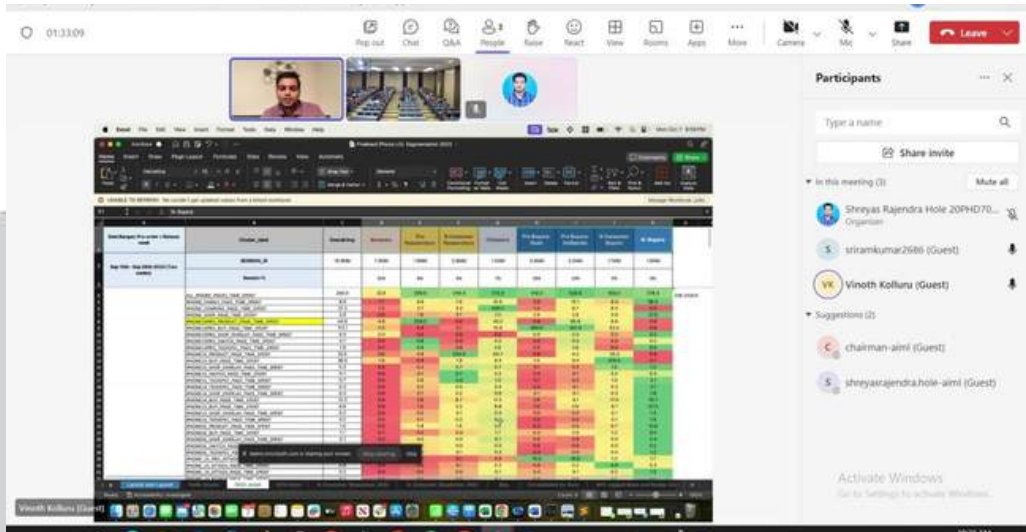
01:33:09

Pop out Chat Q&A People Raise React View Rooms Apps More Camera Mic Share Leave

Participants

Type a name

Share invite

In this meeting (3) Mute all

Shreyas Rajendra Hole 20PHD70...
Organizer

sriramkumar2686 (Guest)

VK Vinoth Kolluru (Guest)

Suggestions (2)

chairman-aiml (Guest)

shreyasrajendra.hole-aiml (Guest)

Activate Windows
Go to Settings to activate Windows.

Vinoth Kolluru (Guest)

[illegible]